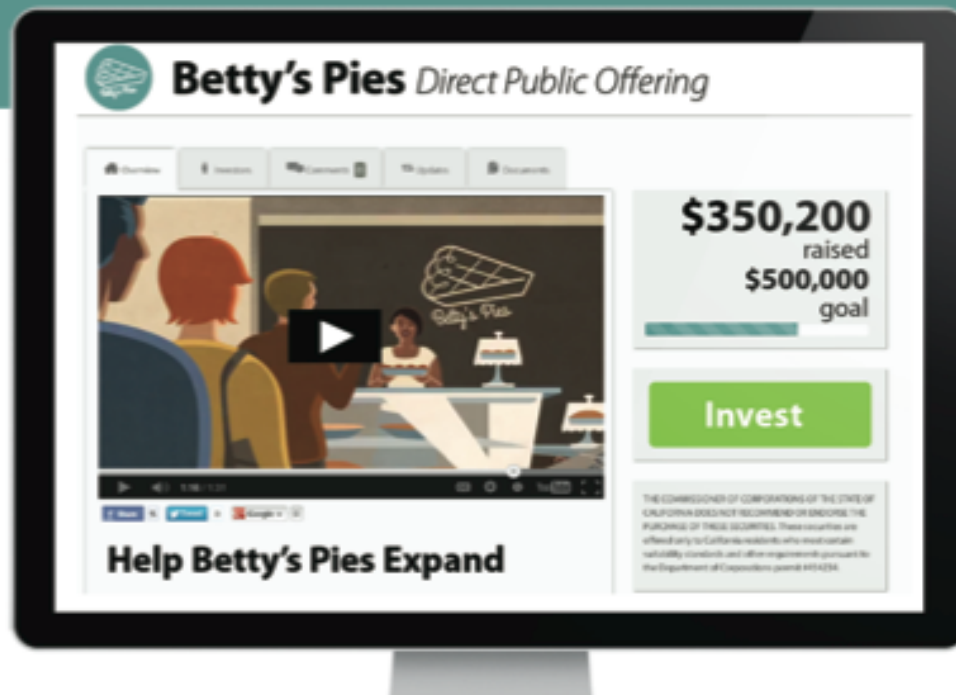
Betty's Pies Direct Public Offering

Overview | Investors | Comments | Updates | Documents

Betty's Pies

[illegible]

$350,200
raised
$500,000
goal

Invest

THE COMMISSIONER OF CORPORATIONS OF THE STATE OF CALIFORNIA DOES NOT RECOMMEND OR ENDORSE THE PURCHASE OF THESE SECURITIES. These securities are offered only to California residents who meet certain suitability standards and other requirements pursuant to the Department of Corporations permit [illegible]

Share | Tweet | Google

Help Betty's Pies Expand